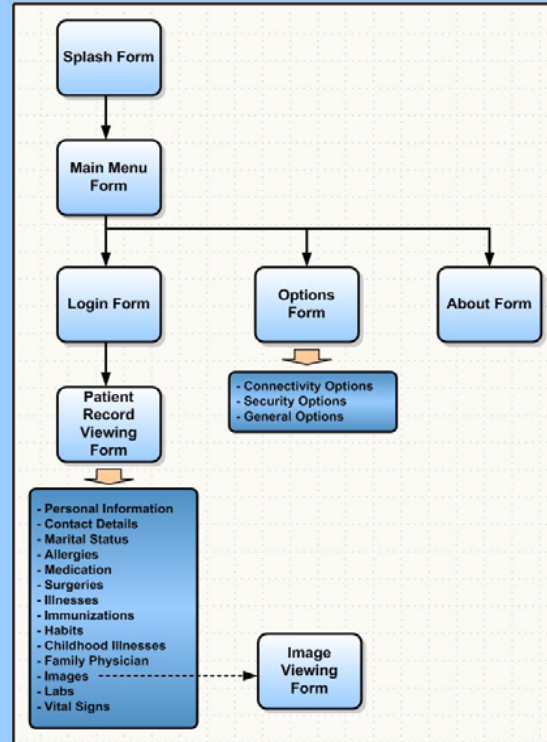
Splash Form

Main Menu Form

Login Form

Options Form

About Form

- Connectivity Options
- Security Options
- General Options

Patient Record Viewing Form

- Personal Information
- Contact Details
- Marital Status
- Allergies
- Medication
- Surgeries
- Illnesses
- Immunizations
- Habits
- Childhood Illnesses
- Family Physician
- Images
- Labs
- Vital Signs

Image Viewing Form